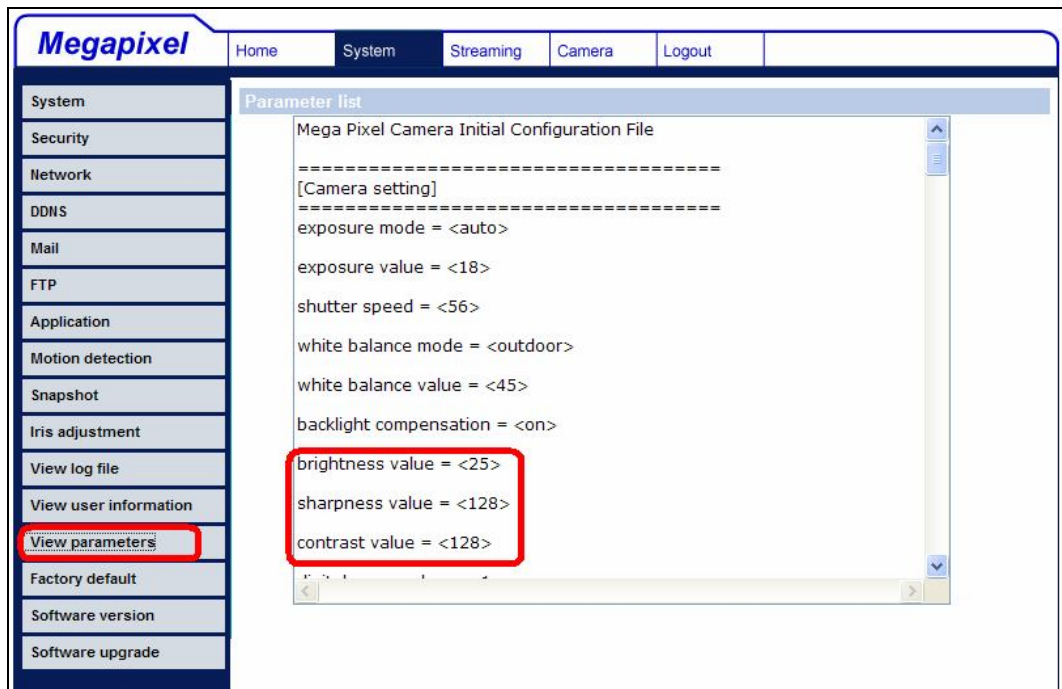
Megapixel

Home | System | Streaming | Camera | Logout

System
Security
Network
DDNS
Mail
FTP
Application
Motion detection
Snapshot
Iris adjustment
View log file
View user information
View parameters
Factory default
Software version
Software upgrade

Parameter list

Mega Pixel Camera Initial Configuration File

====================================
[Camera setting]
====================================
exposure mode = <auto>

exposure value = <18>

shutter speed = <56>

white balance mode = <outdoor>

white balance value = <45>

backlight compensation = <on>

brightness value = <25>

sharpness value = <128>

contrast value = <128>

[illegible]